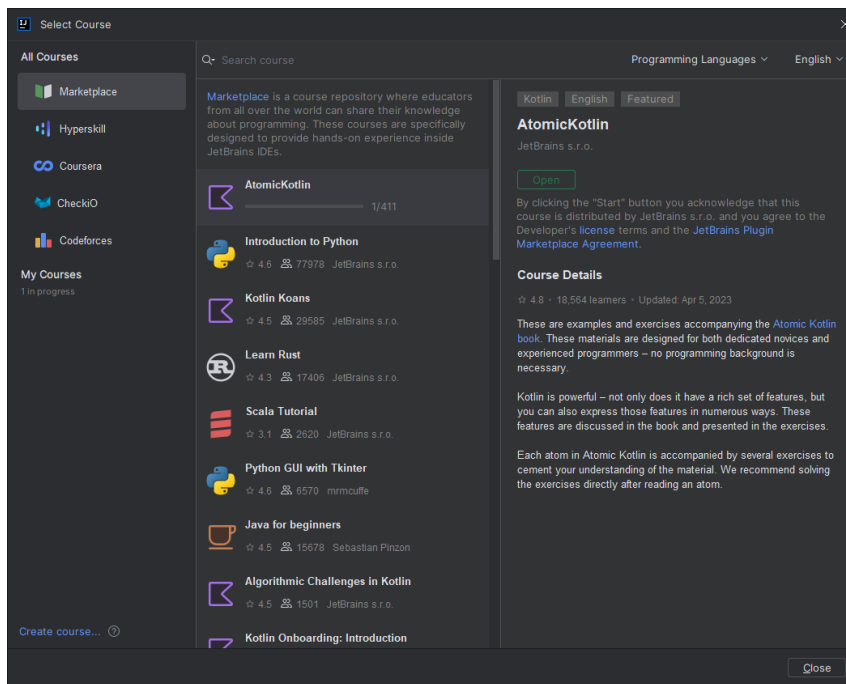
Select Course

All Courses
Marketplace
Hyperskill
Coursera
CheckiO
Codeforces

My Courses
1 in progress

Create course...

Search course
Programming Languages
English

Marketplace is a course repository where educators from all over the world can share their knowledge about programming. These courses are specifically designed to provide hands-on experience inside JetBrains IDEs.

AtomicKotlin
1/411

Introduction to Python
4.6 77978 JetBrains s.r.o.

Kotlin Koans
4.5 29585 JetBrains s.r.o.

Learn Rust
4.3 17406 JetBrains s.r.o.

Scala Tutorial
3.1 2620 JetBrains s.r.o.

Python GUI with Tkinter
4.6 6570 mrmcuffe

Java for beginners
4.5 15678 Sebastian Pinzon

Algorithmic Challenges in Kotlin
4.5 1501 JetBrains s.r.o.

Kotlin Onboarding: Introduction

Kotlin English Featured

AtomicKotlin
JetBrains s.r.o.

Open

By clicking the "Start" button you acknowledge that this course is distributed by JetBrains s.r.o. and you agree to the Developer's license terms and the JetBrains Plugin Marketplace Agreement.

Course Details
4.8 • 18,564 learners • Updated: Apr 5, 2023

These are examples and exercises accompanying the Atomic Kotlin book. These materials are designed for both dedicated novices and experienced programmers – no programming background is necessary.

Kotlin is powerful – not only does it have a rich set of features, but you can also express those features in numerous ways. These features are discussed in the book and presented in the exercises.

Each atom in Atomic Kotlin is accompanied by several exercises to cement your understanding of the material. We recommend solving the exercises directly after reading an atom.

Close